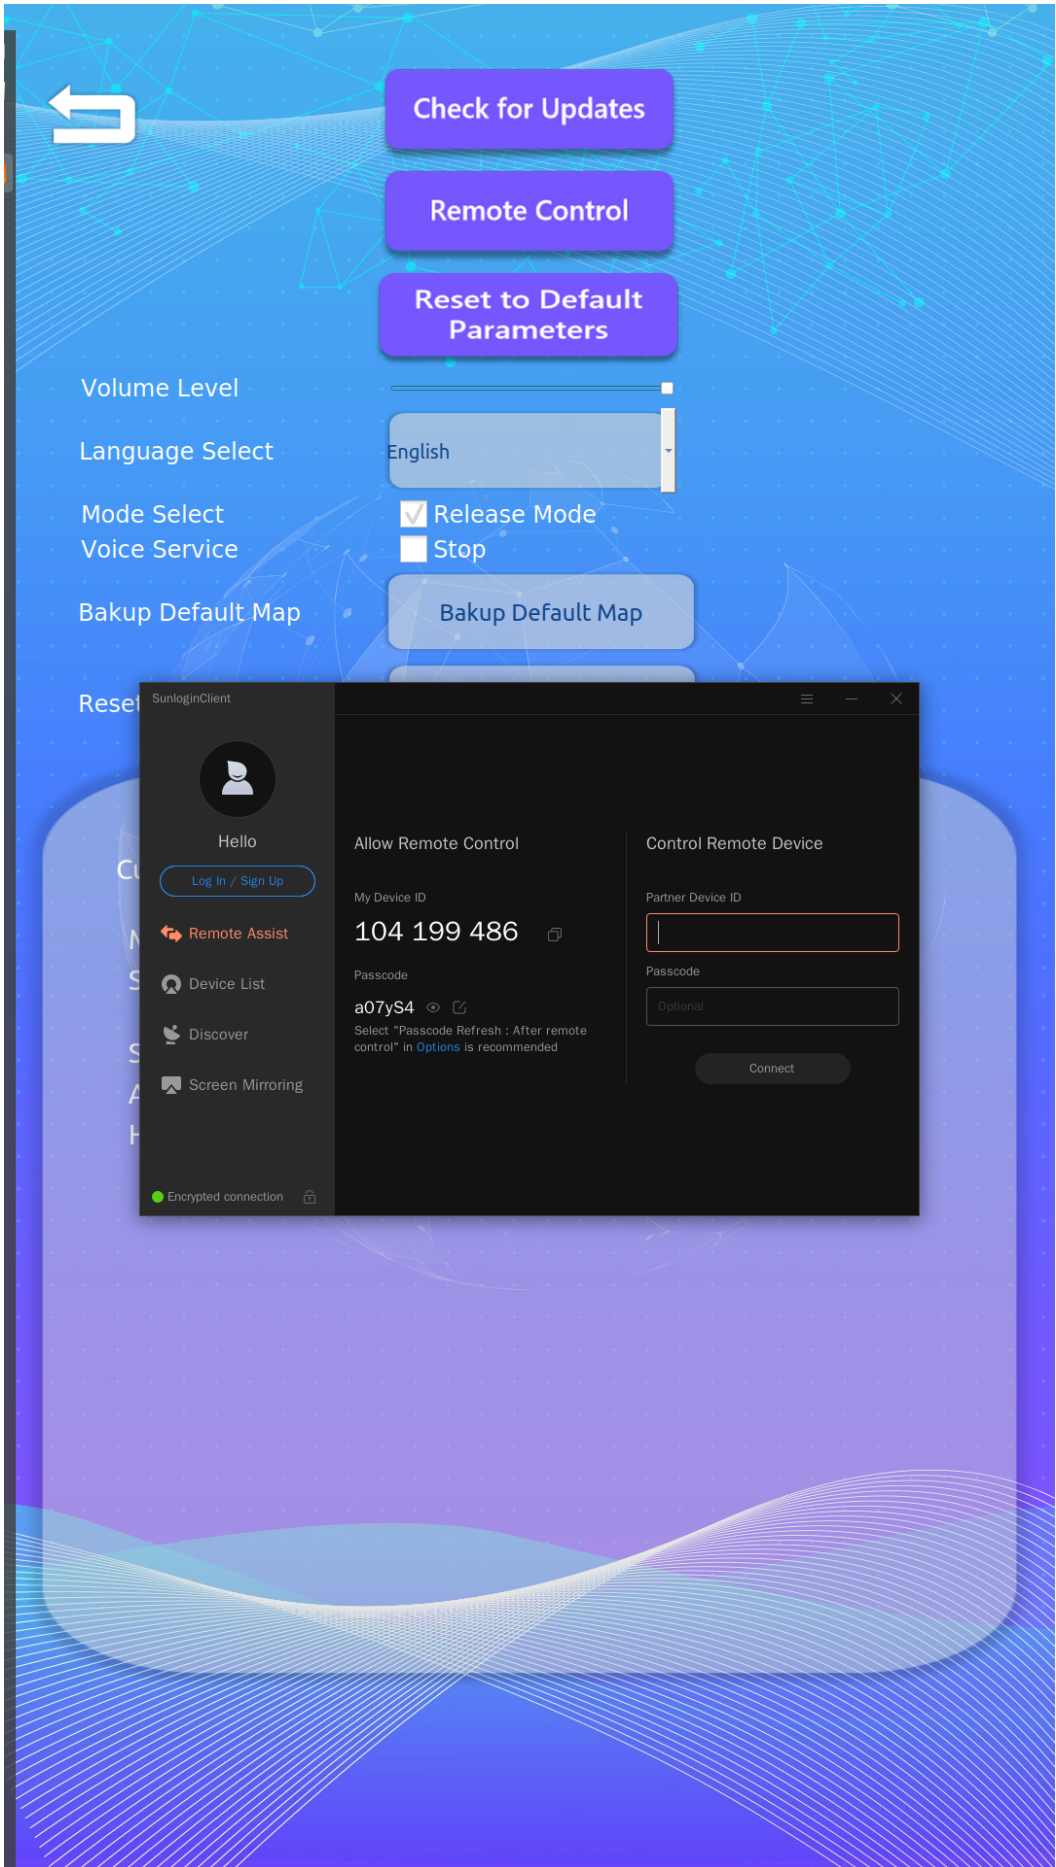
Check for Updates

Remote Control

Reset to Default Parameters

Volume Level

Language Select

English

Mode Select

Release Mode

Voice Service

Stop

Bakup Default Map

Bakup Default Map

Reset

SunloginClient

Hello

Log In / Sign Up

Remote Assist

Device List

Discover

Screen Mirroring

Encrypted connection

Allow Remote Control

My Device ID

104 199 486

Passcode

a07yS4

Select "Passcode Refresh : After remote control" in Options is recommended

Control Remote Device

Partner Device ID

Passcode

Optional

Connect